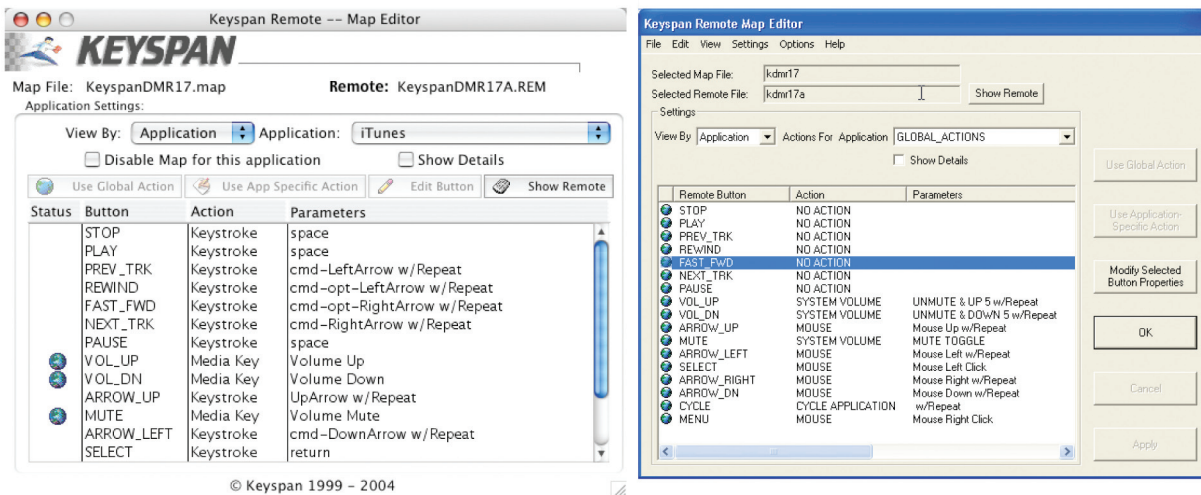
Keyspan Remote -- Map Editor

KEYSPAN

Map File: KeyspanDMR17.map

Remote: KeyspanDMR17A.REM

Application Settings:

View By: Application Application: iTunes

Disable Map for this application

Show Details

Use Global Action

Use App Specific Action

Edit Button

Show Remote

| Status | Button | Action | Parameters |
|---|---|---|---|
| | STOP | Keystroke | space |
| | PLAY | Keystroke | space |
| | PREV_TRK | Keystroke | cmd-LeftArrow w/Repeat |
| | REWIND | Keystroke | cmd-opt-LeftArrow w/Repeat |
| | FAST_FWD | Keystroke | cmd-opt-RightArrow w/Repeat |
| | NEXT_TRK | Keystroke | cmd-RightArrow w/Repeat |
| | PAUSE | Keystroke | space |
| | VOL_UP | Media Key | Volume Up |
| | VOL_DN | Media Key | Volume Down |
| | ARROW_UP | Keystroke | UpArrow w/Repeat |
| | MUTE | Media Key | Volume Mute |
| | ARROW_LEFT | Keystroke | cmd-DownArrow w/Repeat |
| | SELECT | Keystroke | return |

© Keyspan 1999 - 2004

Keyspan Remote Map Editor

File Edit View Settings Options Help

Selected Map File: kdmr17

Selected Remote File: kdmr17a

Show Remote

Settings

View By Application Actions For Application GLOBAL_ACTIONS

Show Details

Use Global Action

Use Application-Specific Action

Modify Selected Button Properties

OK

Cancel

Apply

| Remote Button | Action | Parameters |
|---|---|---|
| STOP | NO ACTION | |
| PLAY | NO ACTION | |
| PREV_TRK | NO ACTION | |
| REWIND | NO ACTION | |
| FAST_FWD | NO ACTION | |
| NEXT_TRK | NO ACTION | |
| PAUSE | NO ACTION | |
| VOL_UP | SYSTEM VOLUME | UNMUTE & UP 5 w/Repeat |
| VOL_DN | SYSTEM VOLUME | UNMUTE & DOWN 5 w/Repeat |
| ARROW_UP | MOUSE | Mouse Up w/Repeat |
| MUTE | SYSTEM VOLUME | MUTE TOGGLE |
| ARROW_LEFT | MOUSE | Mouse Left w/Repeat |
| SELECT | MOUSE | Mouse Left Click |
| ARROW_RIGHT | MOUSE | Mouse Right w/Repeat |
| ARROW_DN | MOUSE | Mouse Down w/Repeat |
| CYCLE | CYCLE APPLICATION | w/Repeat |
| MENU | MOUSE | Mouse Right Click |